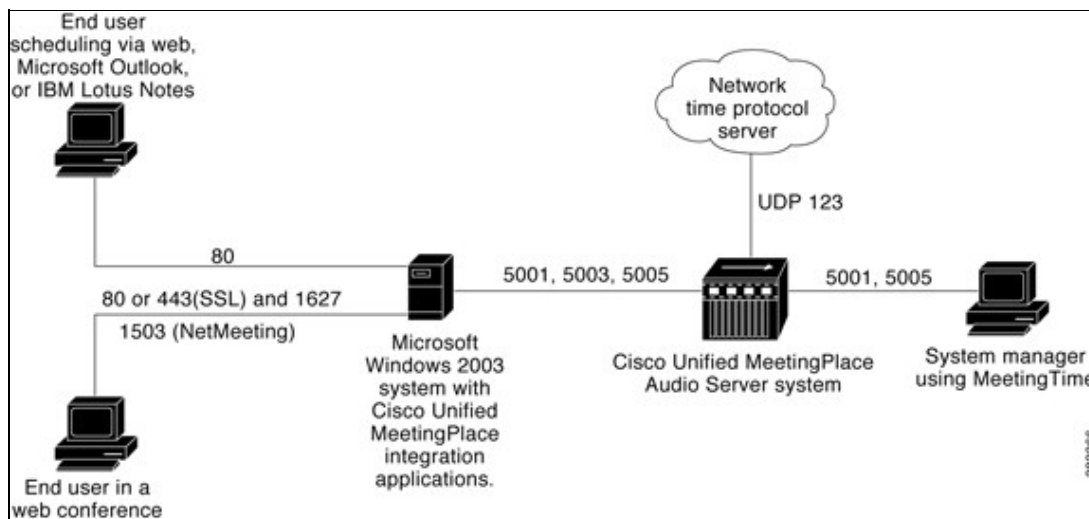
End user scheduling via web, Microsoft Outlook, or IBM Lotus Notes

Network time protocol server

UDP 123

80

80 or 443(SSL) and 1627

1503 (NetMeeting)

5001, 5003, 5005

5001, 5005

Microsoft Windows 2003 system with Cisco Unified MeetingPlace integration applications.

Cisco Unified MeetingPlace Audio Server system

System manager using MeetingTime

End user in a web conference